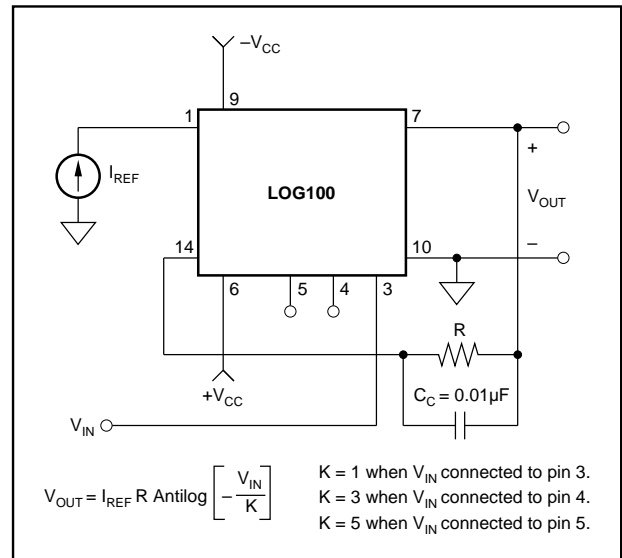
$-V_{CC}$

9

1

7

$I_{REF}$

LOG100

+

$V_{OUT}$

–

14

10

6

5

4

3

R

$+V_{CC}$

$C_C = 0.01\mu F$

$V_{IN}$

$V_{OUT} = I_{REF} R \text{ Antilog} \left[ -\frac{V_{IN}}{K} \right]$

K = 1 when $V_{IN}$ connected to pin 3.
K = 3 when $V_{IN}$ connected to pin 4.
K = 5 when $V_{IN}$ connected to pin 5.